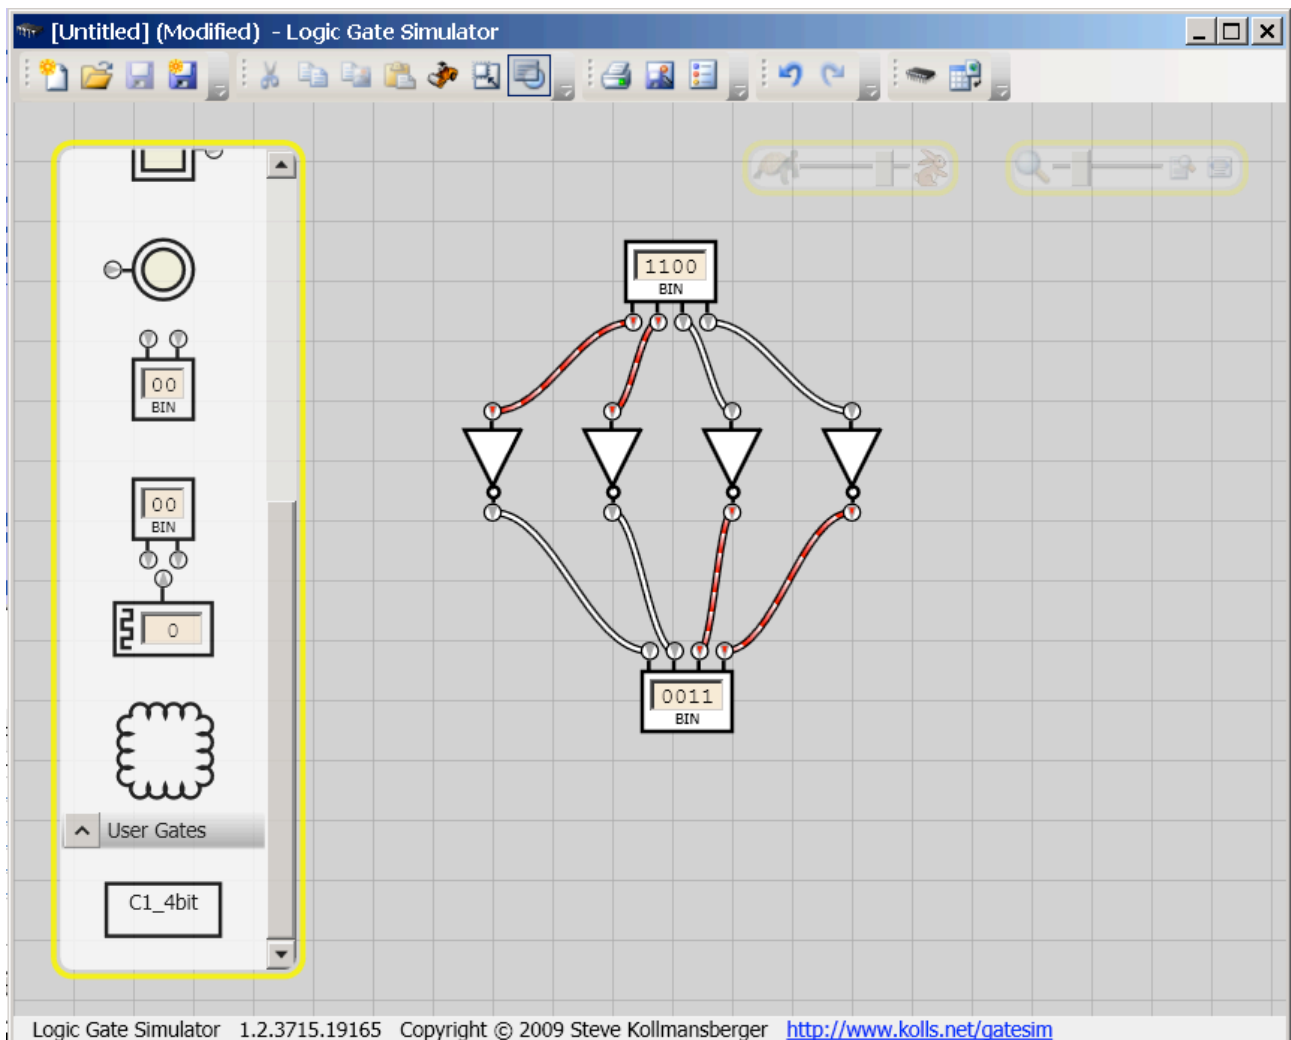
[Untitled] (Modified) - Logic Gate Simulator

00
BIN

00
BIN

0

User Gates

C1_4bit

1100
BIN

0011
BIN

Logic Gate Simulator 1.2.3715.19165 Copyright © 2009 Steve Kollmansberger http://www.kolls.net/gatesim